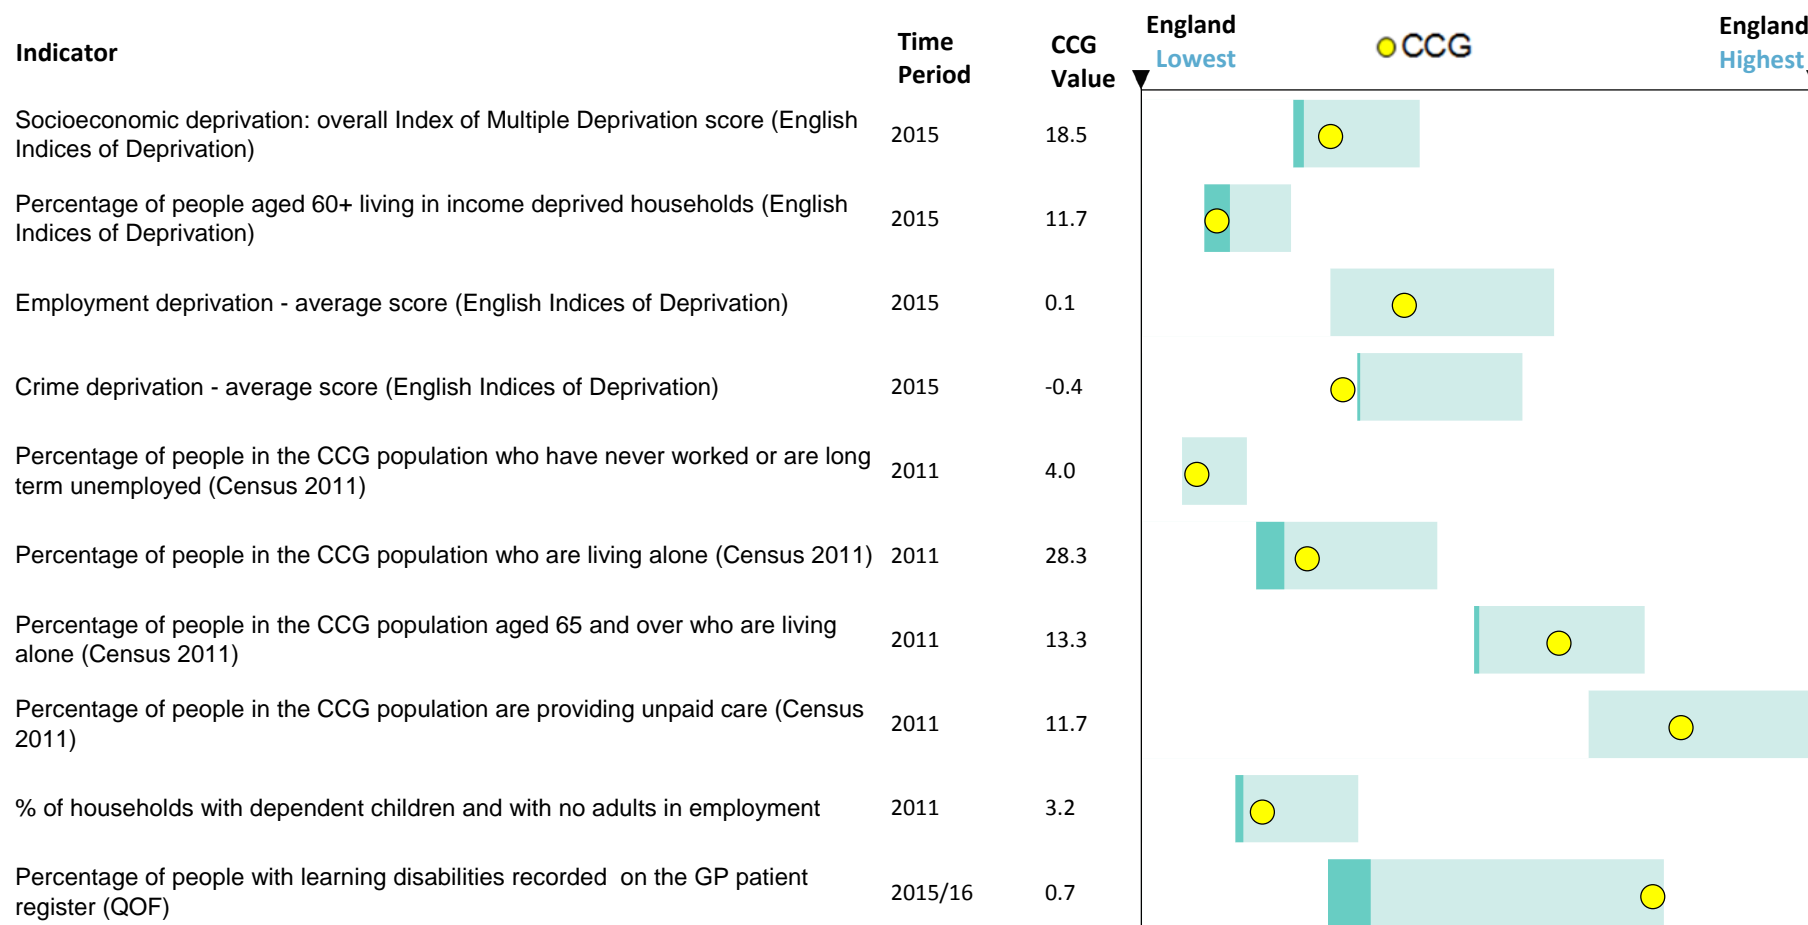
| Indicator | Time Period | CCG Value |
|---|---|---|
| Socioeconomic deprivation: overall Index of Multiple Deprivation score (English Indices of Deprivation) | 2015 | 18.5 |
| Percentage of people aged 60+ living in income deprived households (English Indices of Deprivation) | 2015 | 11.7 |
| Employment deprivation - average score (English Indices of Deprivation) | 2015 | 0.1 |
| Crime deprivation - average score (English Indices of Deprivation) | 2015 | -0.4 |
| Percentage of people in the CCG population who have never worked or are long term unemployed (Census 2011) | 2011 | 4.0 |
| Percentage of people in the CCG population who are living alone (Census 2011) | 2011 | 28.3 |
| Percentage of people in the CCG population aged 65 and over who are living alone (Census 2011) | 2011 | 13.3 |
| Percentage of people in the CCG population are providing unpaid care (Census 2011) | 2011 | 11.7 |
| % of households with dependent children and with no adults in employment | 2011 | 3.2 |
| Percentage of people with learning disabilities recorded on the GP patient register (QOF) | 2015/16 | 0.7 |

England Lowest
CCG
England Highest